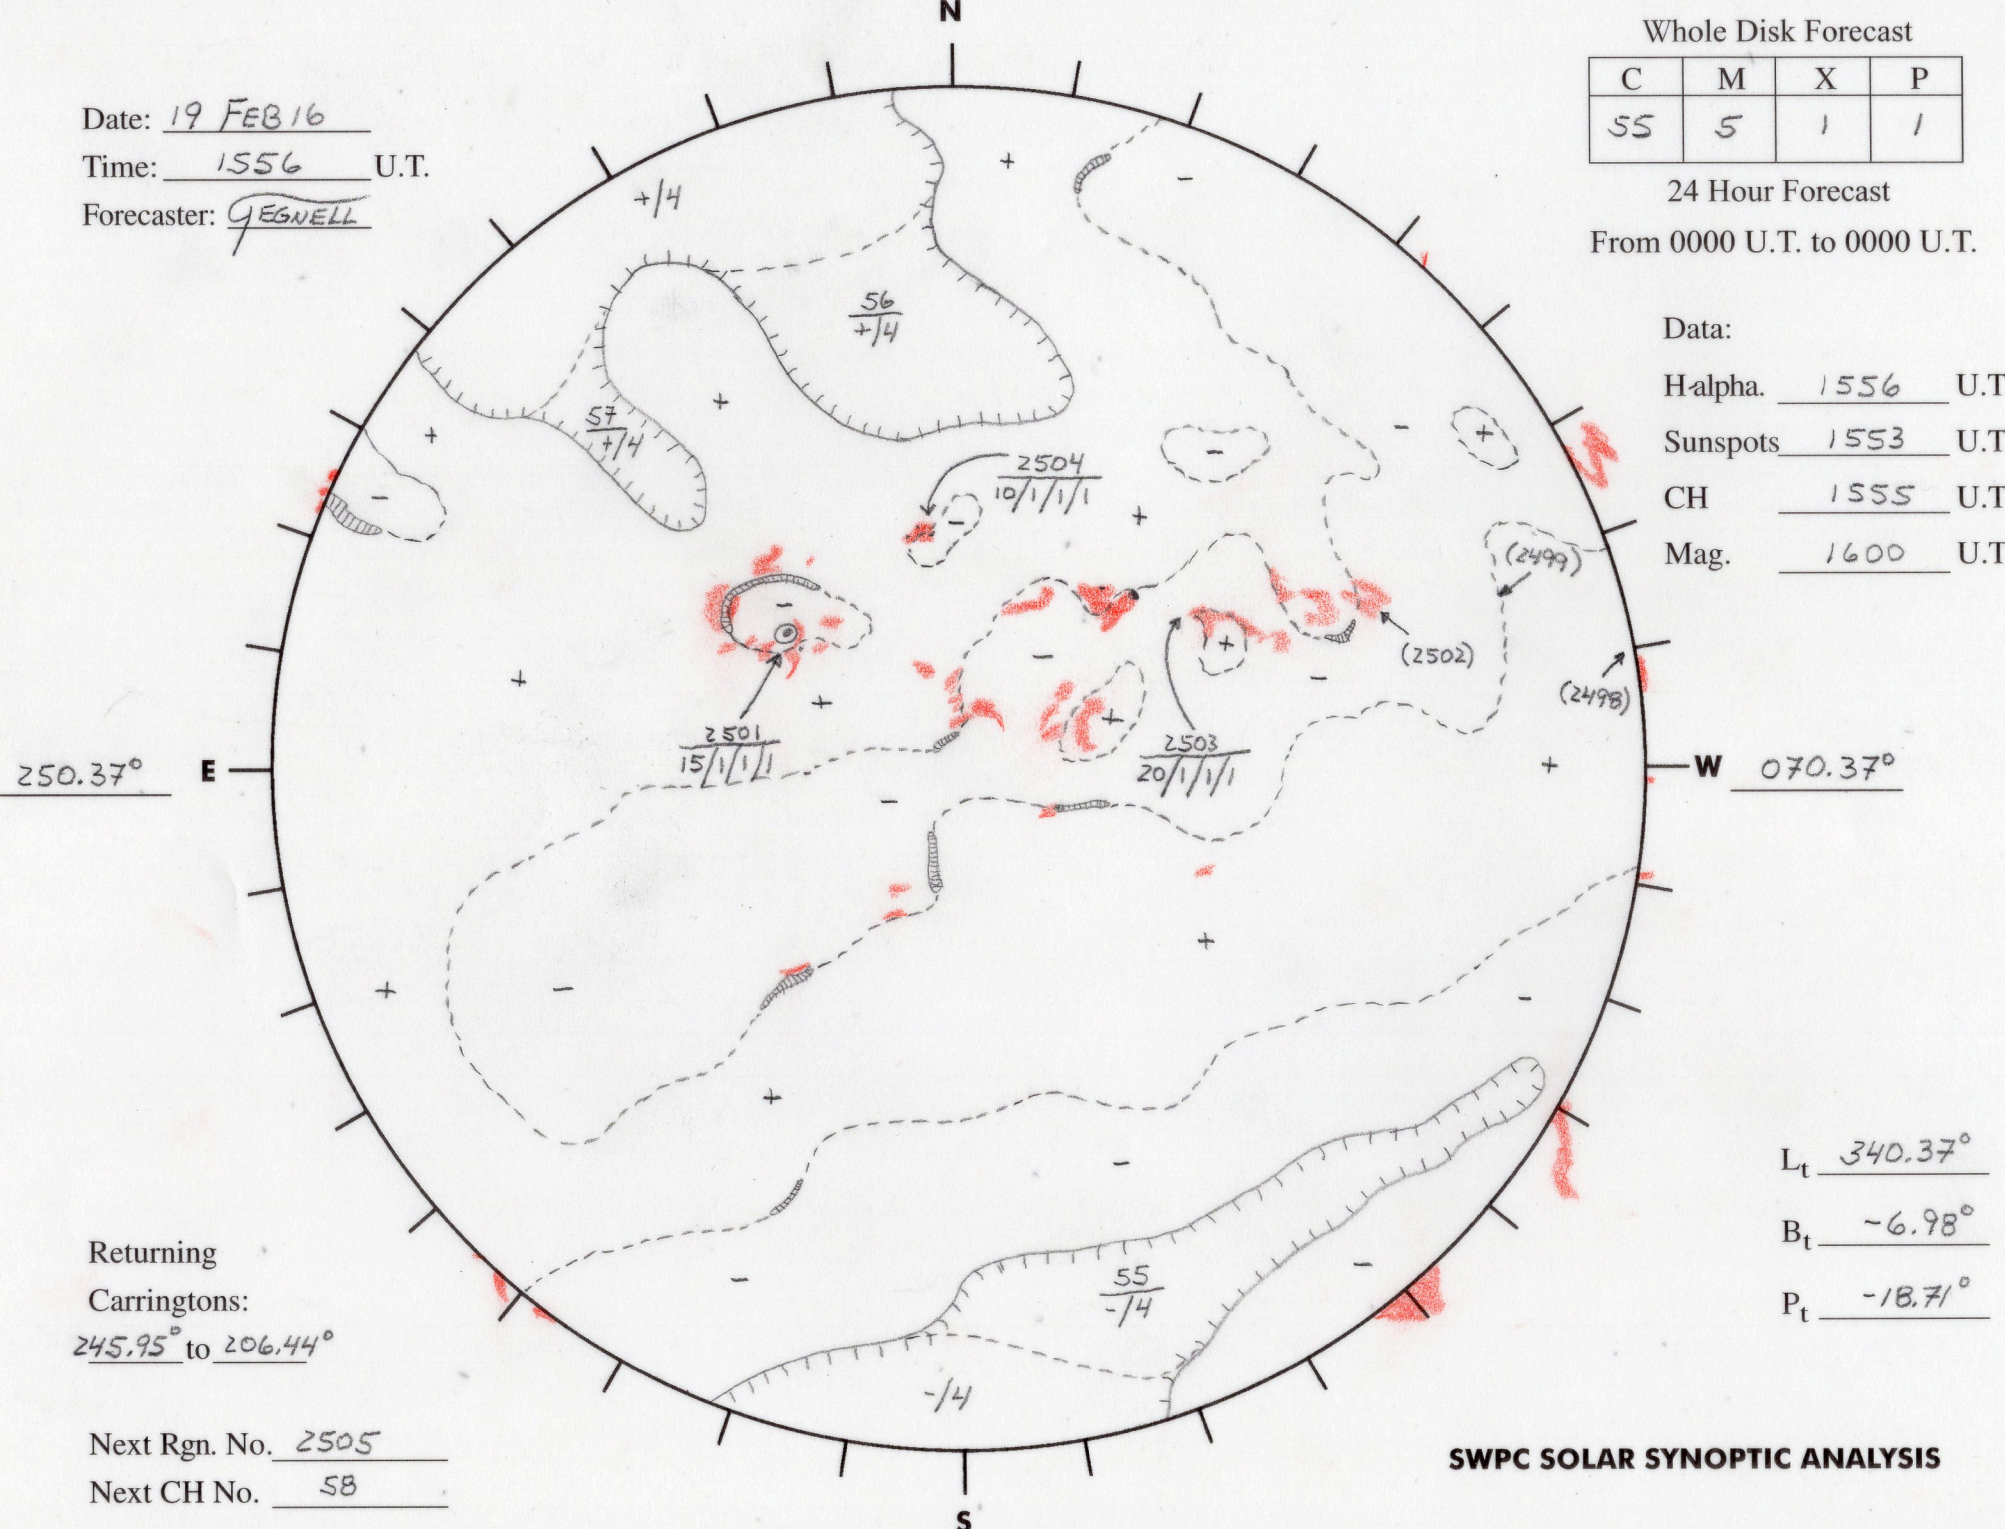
N

Date: 19 FEB 16
Time: 1556 U.T.
Forecaster: GEGNELL

Whole Disk Forecast

| C | M | X | P |
|---|---|---|---|
| 55 | 5 | 1 | 1 |

24 Hour Forecast
From 0000 U.T. to 0000 U.T.

Data:
H-alpha. 1556 U.T
Sunspots 1553 U.T
CH 1555 U.T
Mag. 1600 U.T

+/4
+
−
56 +/4
57 +/4
+
+
−
2504 10/1/1/1
−
+
−
−
+
(2499)
−
+
2501 15/1/1/1
+
−
+
+
(2502)
−
(2498)
2503 20/1/1/1
250.37°
E
W
070.37°
+
−
+
+
−
−
+
−
−
−
55 −/4
−/4

L$_t$ 340.37°
B$_t$ −6.98°
P$_t$ −18.71°

Returning Carringtons:
245.95° to 206.44°

Next Rgn. No. 2505
Next CH No. 58

SWPC SOLAR SYNOPTIC ANALYSIS

S